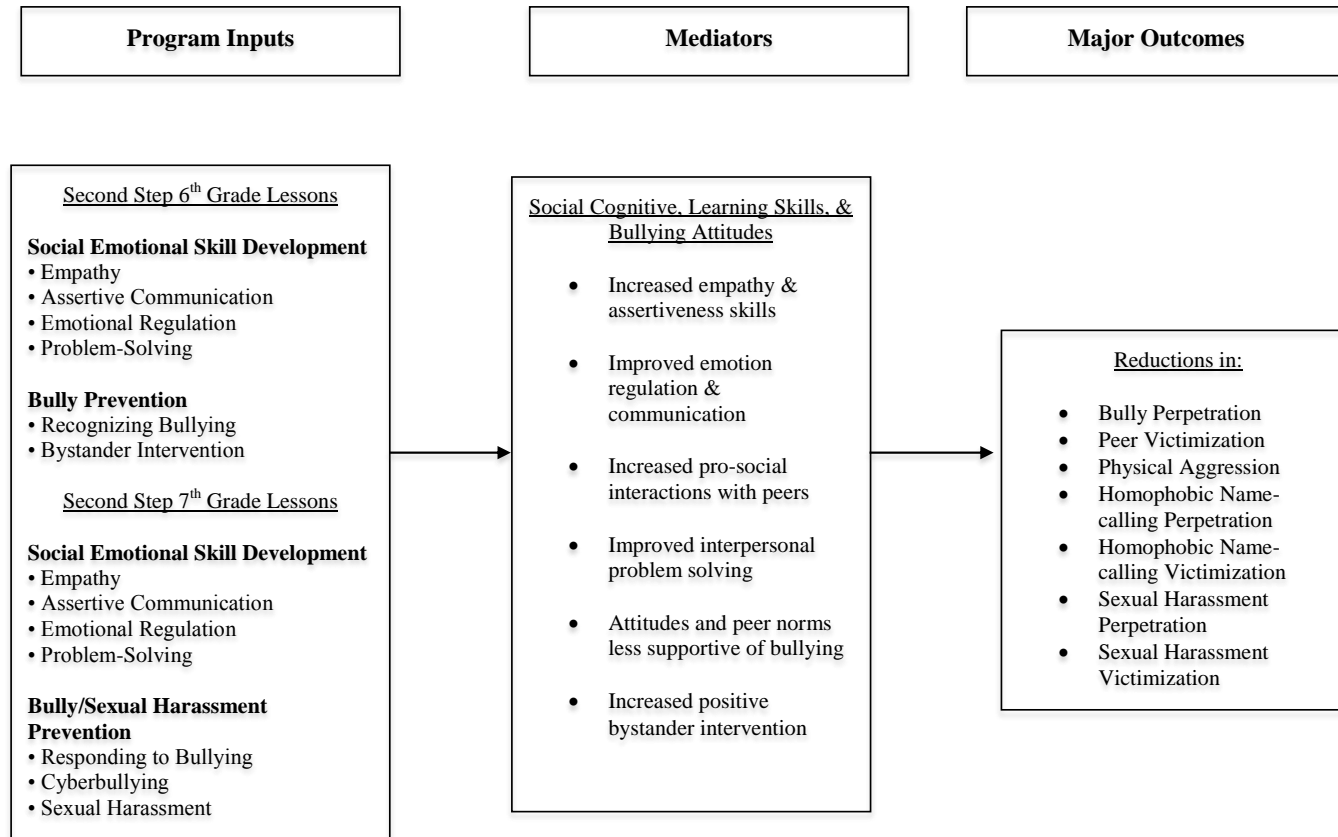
Program Inputs

Mediators

Major Outcomes

Second Step 6$^{th}$ Grade Lessons

Social Emotional Skill Development
• Empathy
• Assertive Communication
• Emotional Regulation
• Problem-Solving

Bully Prevention
• Recognizing Bullying
• Bystander Intervention

Second Step 7$^{th}$ Grade Lessons

Social Emotional Skill Development
• Empathy
• Assertive Communication
• Emotional Regulation
• Problem-Solving

Bully/Sexual Harassment Prevention
• Responding to Bullying
• Cyberbullying
• Sexual Harassment

Social Cognitive, Learning Skills, & Bullying Attitudes

• Increased empathy & assertiveness skills
• Improved emotion regulation & communication
• Increased pro-social interactions with peers
• Improved interpersonal problem solving
• Attitudes and peer norms less supportive of bullying
• Increased positive bystander intervention

Reductions in:

• Bully Perpetration
• Peer Victimization
• Physical Aggression
• Homophobic Name-calling Perpetration
• Homophobic Name-calling Victimization
• Sexual Harassment Perpetration
• Sexual Harassment Victimization